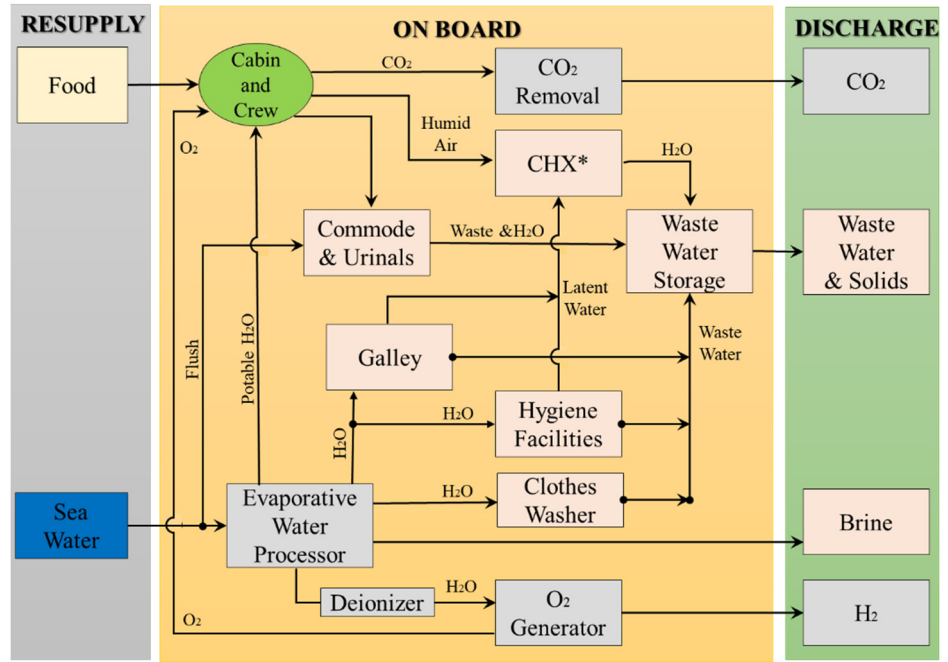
RESUPPLY

ON BOARD

DISCHARGE

Food

Cabin and Crew

$CO_2$

$CO_2$ Removal

$CO_2$

$O_2$

Humid Air

CHX*

$H_2O$

Commode & Urinals

Waste &$H_2O$

Waste Water Storage

Waste Water & Solids

Latent Water

Flush

Potable $H_2O$

Galley

Waste Water

$H_2O$

Hygiene Facilities

$H_2O$

Sea Water

Evaporative Water Processor

$H_2O$

Clothes Washer

Brine

Deionizer

$H_2O$

$O_2$ Generator

$H_2$

$O_2$